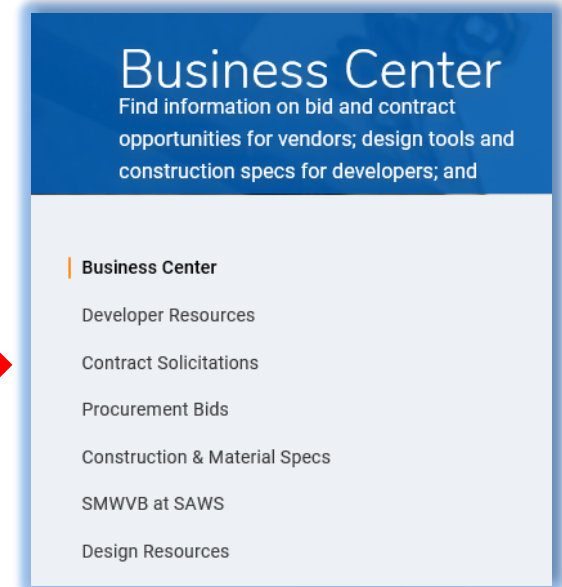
Business Center

Find information on bid and contract opportunities for vendors; design tools and construction specs for developers; and

Business Center

Developer Resources

Contract Solicitations

Procurement Bids

Construction & Material Specs

SMWVB at SAWS

Design Resources